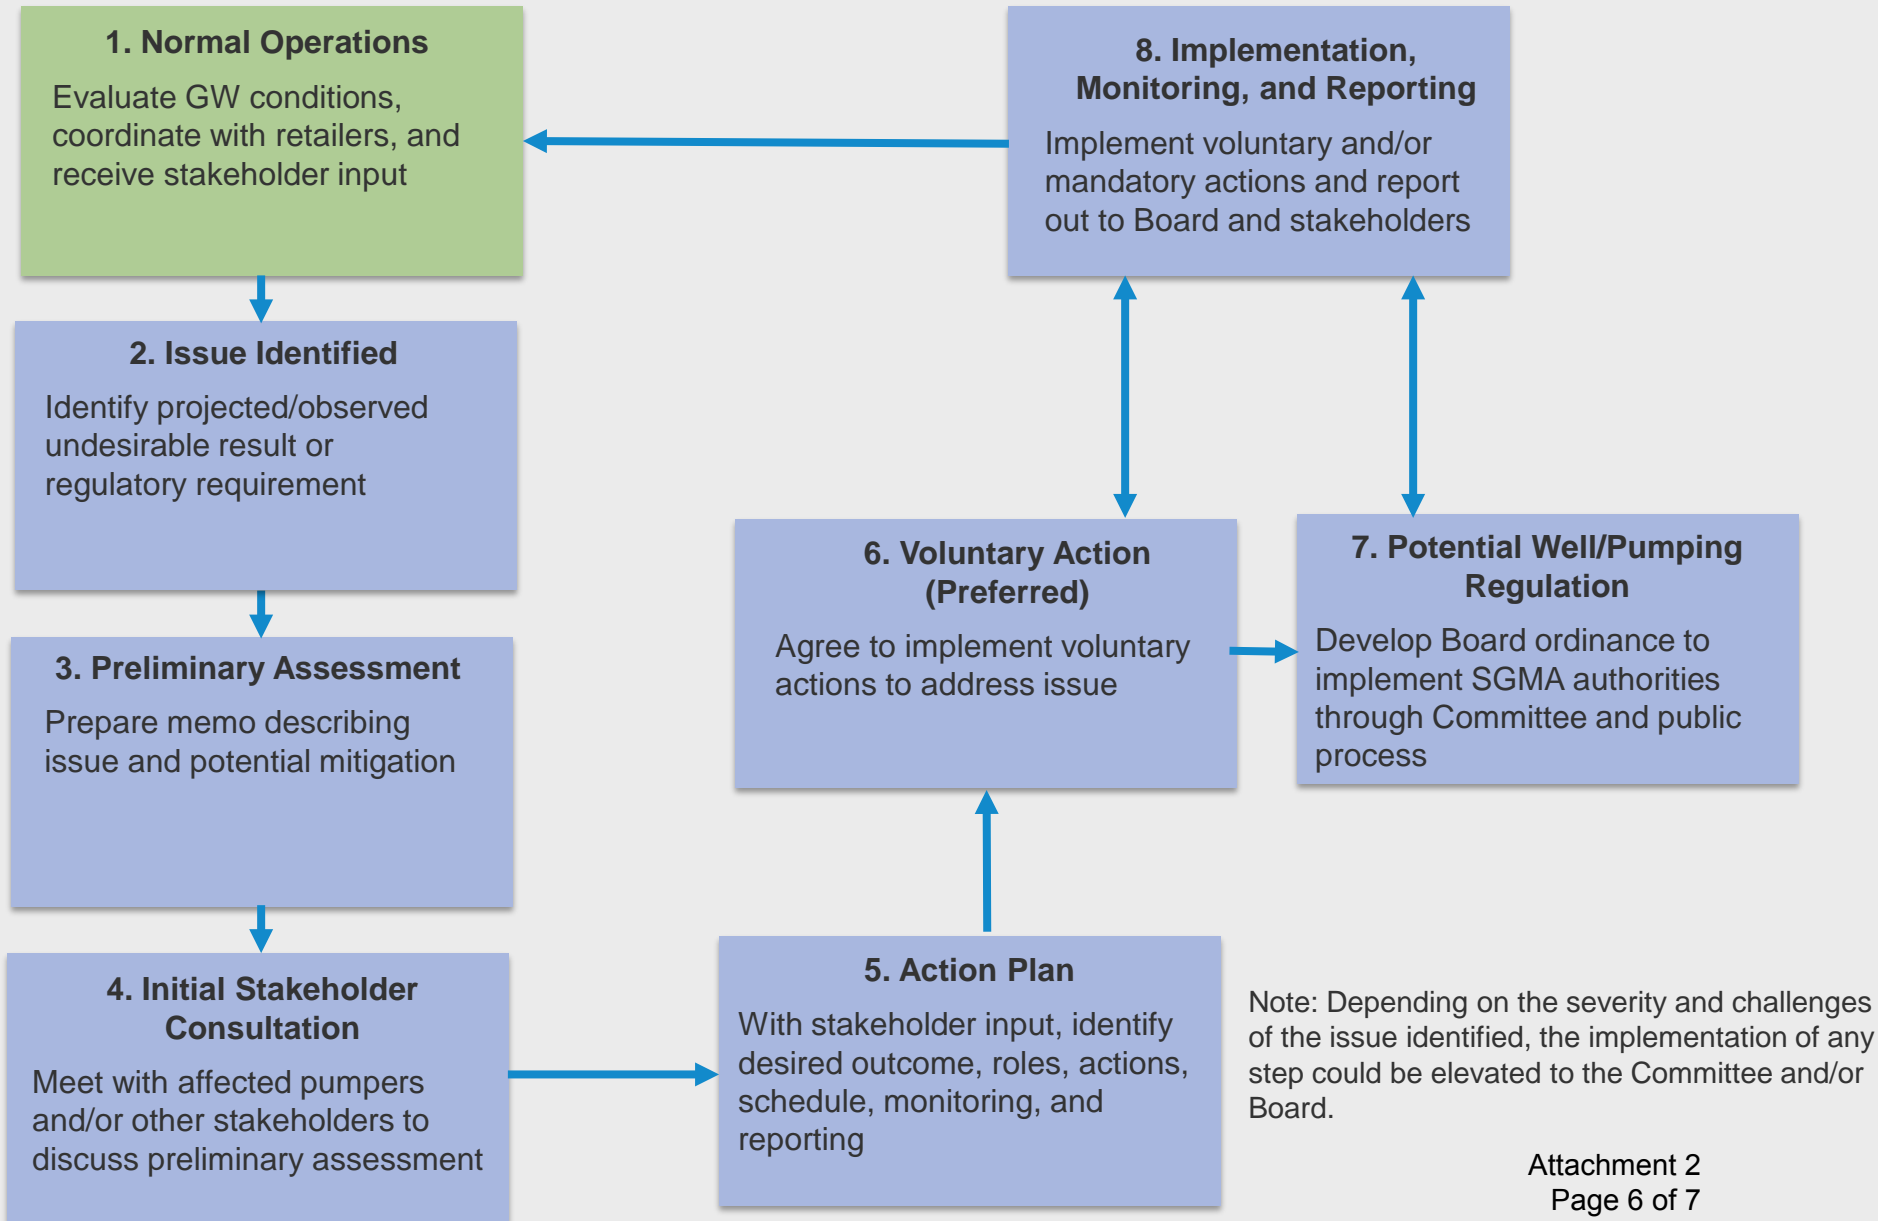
1. Normal Operations

Evaluate GW conditions, coordinate with retailers, and receive stakeholder input

2. Issue Identified

Identify projected/observed undesirable result or regulatory requirement

3. Preliminary Assessment

Prepare memo describing issue and potential mitigation

4. Initial Stakeholder Consultation

Meet with affected pumpers and/or other stakeholders to discuss preliminary assessment

5. Action Plan

With stakeholder input, identify desired outcome, roles, actions, schedule, monitoring, and reporting

6. Voluntary Action (Preferred)

Agree to implement voluntary actions to address issue

7. Potential Well/Pumping Regulation

Develop Board ordinance to implement SGMA authorities through Committee and public process

8. Implementation, Monitoring, and Reporting

Implement voluntary and/or mandatory actions and report out to Board and stakeholders

Note: Depending on the severity and challenges of the issue identified, the implementation of any step could be elevated to the Committee and/or Board.

Attachment 2
Page 6 of 7